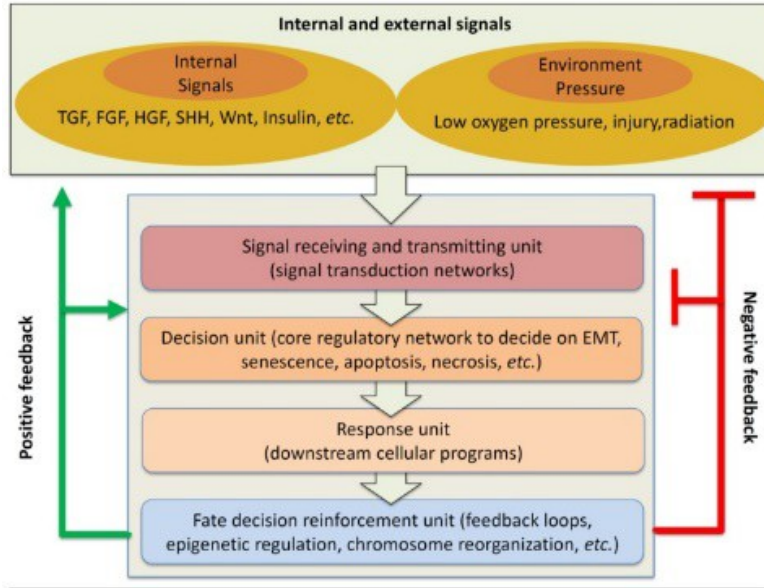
Internal and external signals

Internal Signals

TGF, FGF, HGF, SHH, Wnt, Insulin, *etc.*

Environment Pressure

Low oxygen pressure, injury,radiation

Positive feedback

Signal receiving and transmitting unit (signal transduction networks)

Decision unit (core regulatory network to decide on EMT, senescence, apoptosis, necrosis, *etc.*)

Response unit (downstream cellular programs)

Fate decision reinforcement unit (feedback loops, epigenetic regulation, chromosome reorganization, *etc.*)

Negative feedback